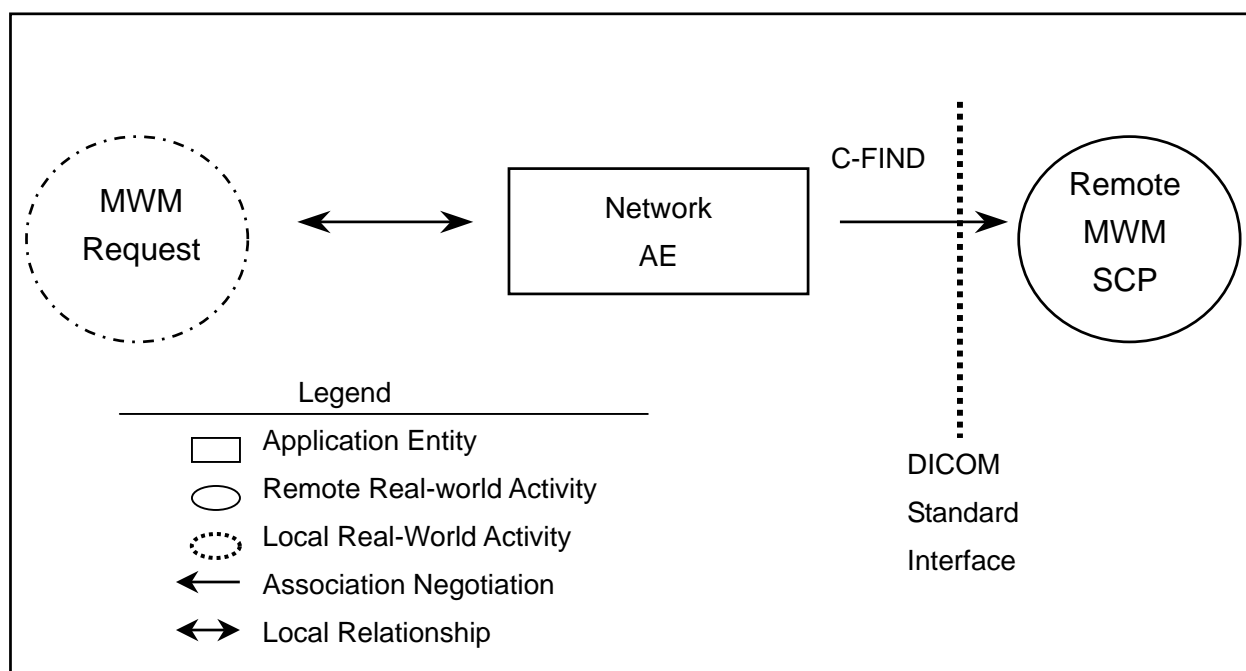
MWM Request

Network AE

C-FIND

Remote MWM SCP

Legend

Application Entity

Remote Real-world Activity

Local Real-World Activity

Association Negotiation

Local Relationship

DICOM Standard Interface